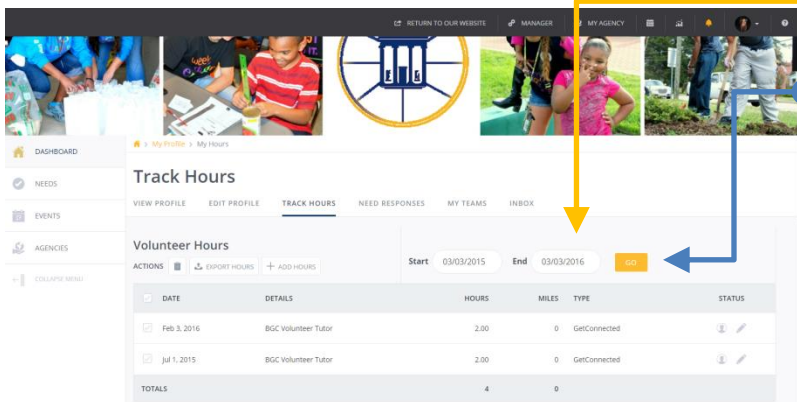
RETURN TO OUR WEBSITE MANAGER MY AGENCY

DASHBOARD
NEEDS
EVENTS
AGENCIES
COLLAPSE MENU

My Profile > My Hours

Track Hours

VIEW PROFILE EDIT PROFILE TRACK HOURS NEED RESPONSES MY TEAMS INBOX

Volunteer Hours

ACTIONS EXPORT HOURS + ADD HOURS

Start 03/03/2015 End 03/03/2016 GO

| DATE | DETAILS | HOURS | MILES | TYPE | STATUS |
|---|---|---|---|---|---|
| Feb 3, 2016 | BGC Volunteer Tutor | 2.00 | 0 | GetConnected | |
| Jul 1, 2015 | BGC Volunteer Tutor | 2.00 | 0 | GetConnected | |
| TOTALS | | 4 | 0 | | |